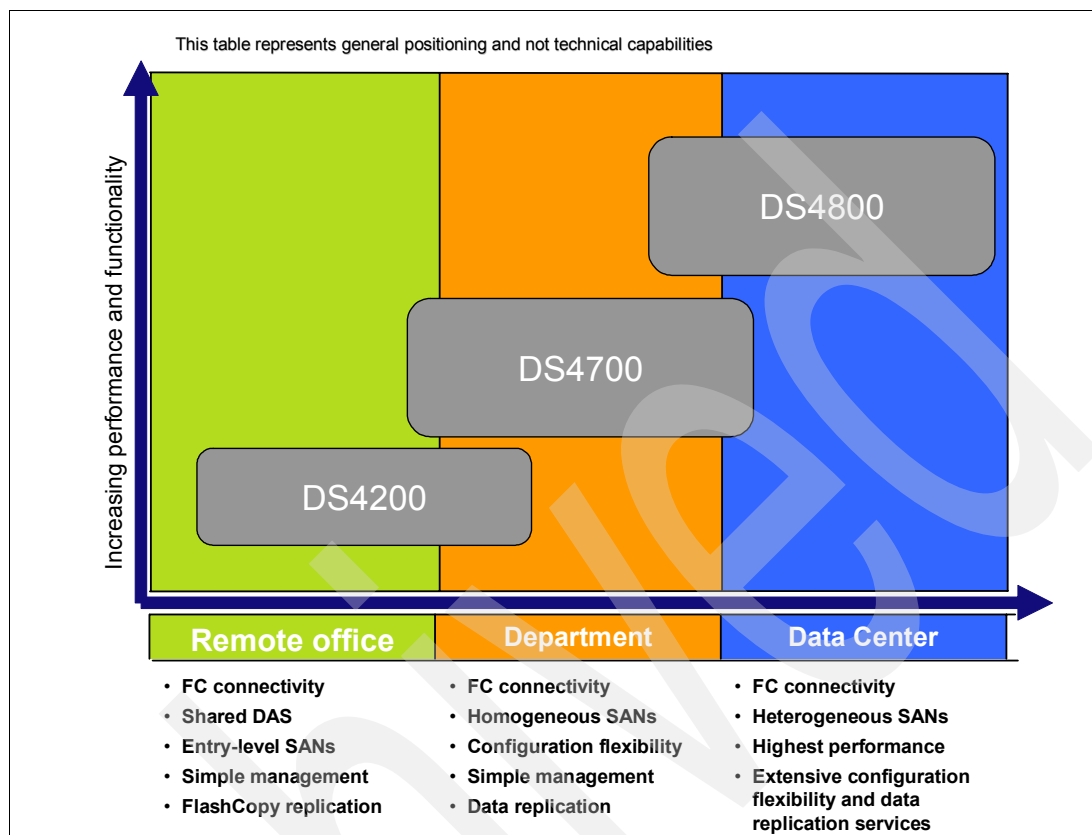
This table represents general positioning and not technical capabilities

Increasing performance and functionality

DS4800

DS4700

DS4200

Remote office

Department

Data Center

- FC connectivity
- Shared DAS
- Entry-level SANs
- Simple management
- FlashCopy replication

- FC connectivity
- Homogeneous SANs
- Configuration flexibility
- Simple management
- Data replication

- FC connectivity
- Heterogeneous SANs
- Highest performance
- Extensive configuration flexibility and data replication services